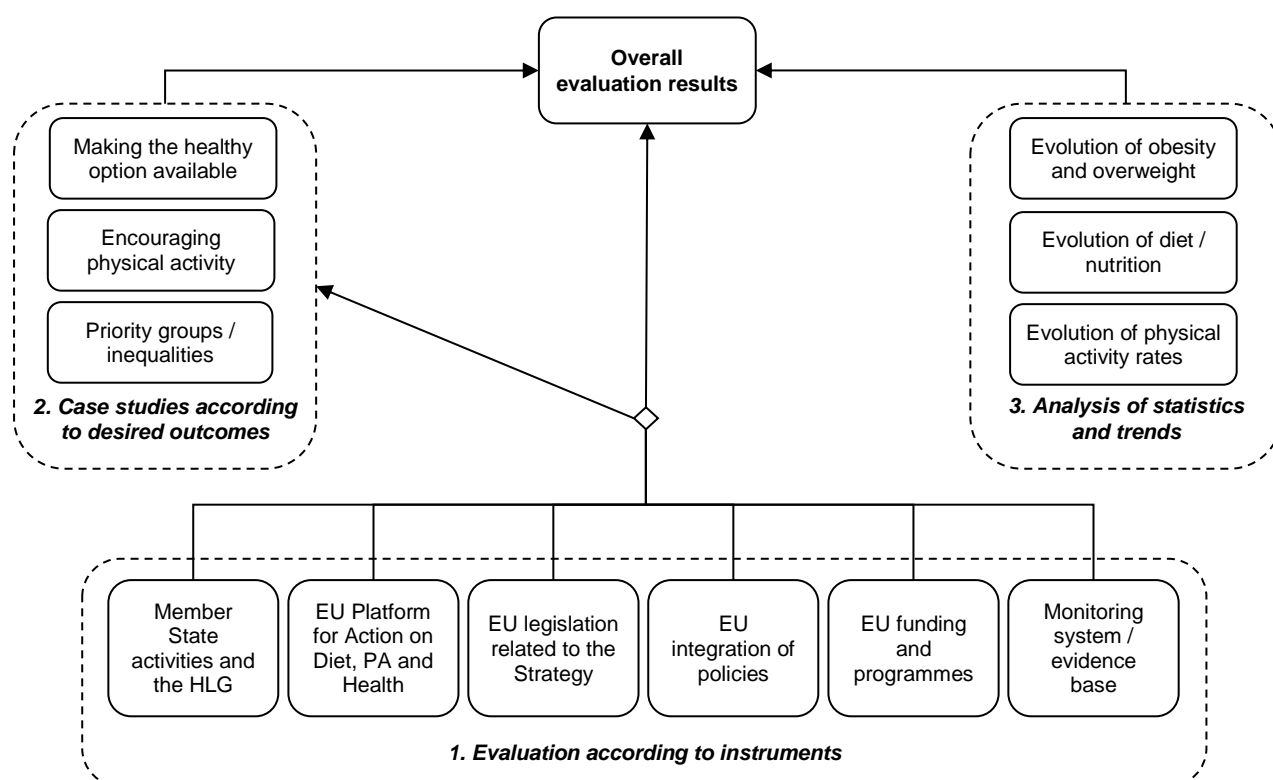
Overall evaluation results

Making the healthy option available

Encouraging physical activity

Priority groups / inequalities

2. Case studies according to desired outcomes

Evolution of obesity and overweight

Evolution of diet / nutrition

Evolution of physical activity rates

3. Analysis of statistics and trends

Member State activities and the HLG

EU Platform for Action on Diet, PA and Health

EU legislation related to the Strategy

EU integration of policies

EU funding and programmes

Monitoring system / evidence base

1. Evaluation according to instruments